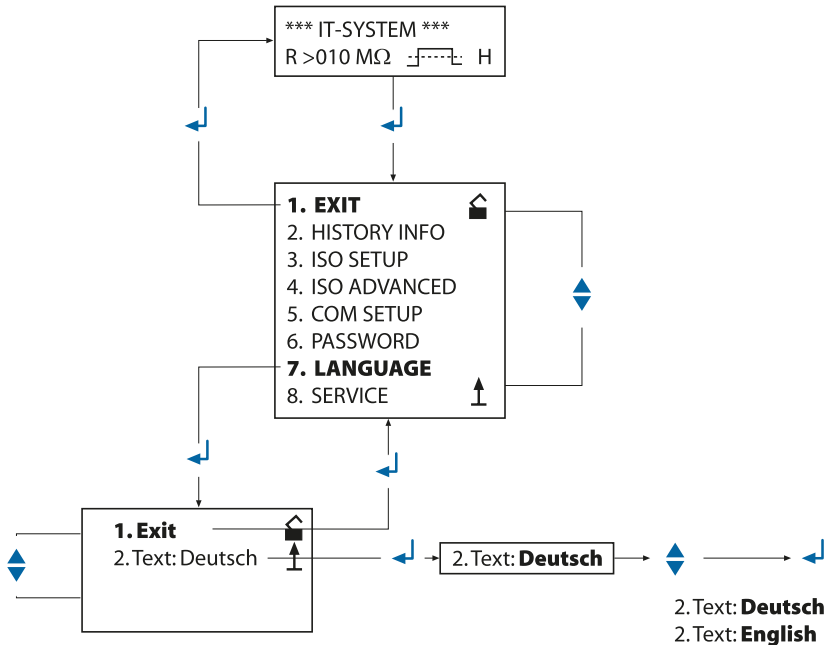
*** IT-SYSTEM ***
R >010 MΩ H

1. EXIT
2. HISTORY INFO
3. ISO SETUP
4. ISO ADVANCED
5. COM SETUP
6. PASSWORD
7. LANGUAGE
8. SERVICE

1. Exit
2. Text: Deutsch

2. Text: Deutsch

2. Text: Deutsch
2. Text: English